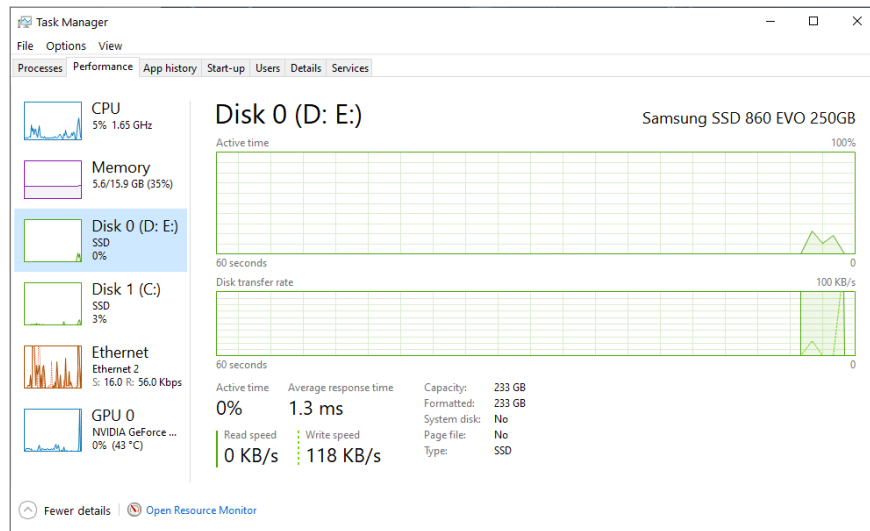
Task Manager

File Options View

Processes Performance App history Start-up Users Details Services

CPU
5% 1.65 GHz

Memory
5.6/15.9 GB (35%)

Disk 0 (D: E:)
SSD
0%

Disk 1 (C:)
SSD
3%

Ethernet
Ethernet 2
S: 16.0 R: 56.0 Kbps

GPU 0
NVIDIA GeForce ...
0% (43 °C)

Disk 0 (D: E:)

Samsung SSD 860 EVO 250GB

Active time

100%

60 seconds

0

Disk transfer rate

100 KB/s

60 seconds

0

Active time
0%

Average response time
1.3 ms

Read speed
0 KB/s

Write speed
118 KB/s

| Capacity: | 233 GB |
|---|---|
| Formatted: | 233 GB |
| System disk: | No |
| Page file: | No |
| Type: | SSD |

Fewer details | Open Resource Monitor